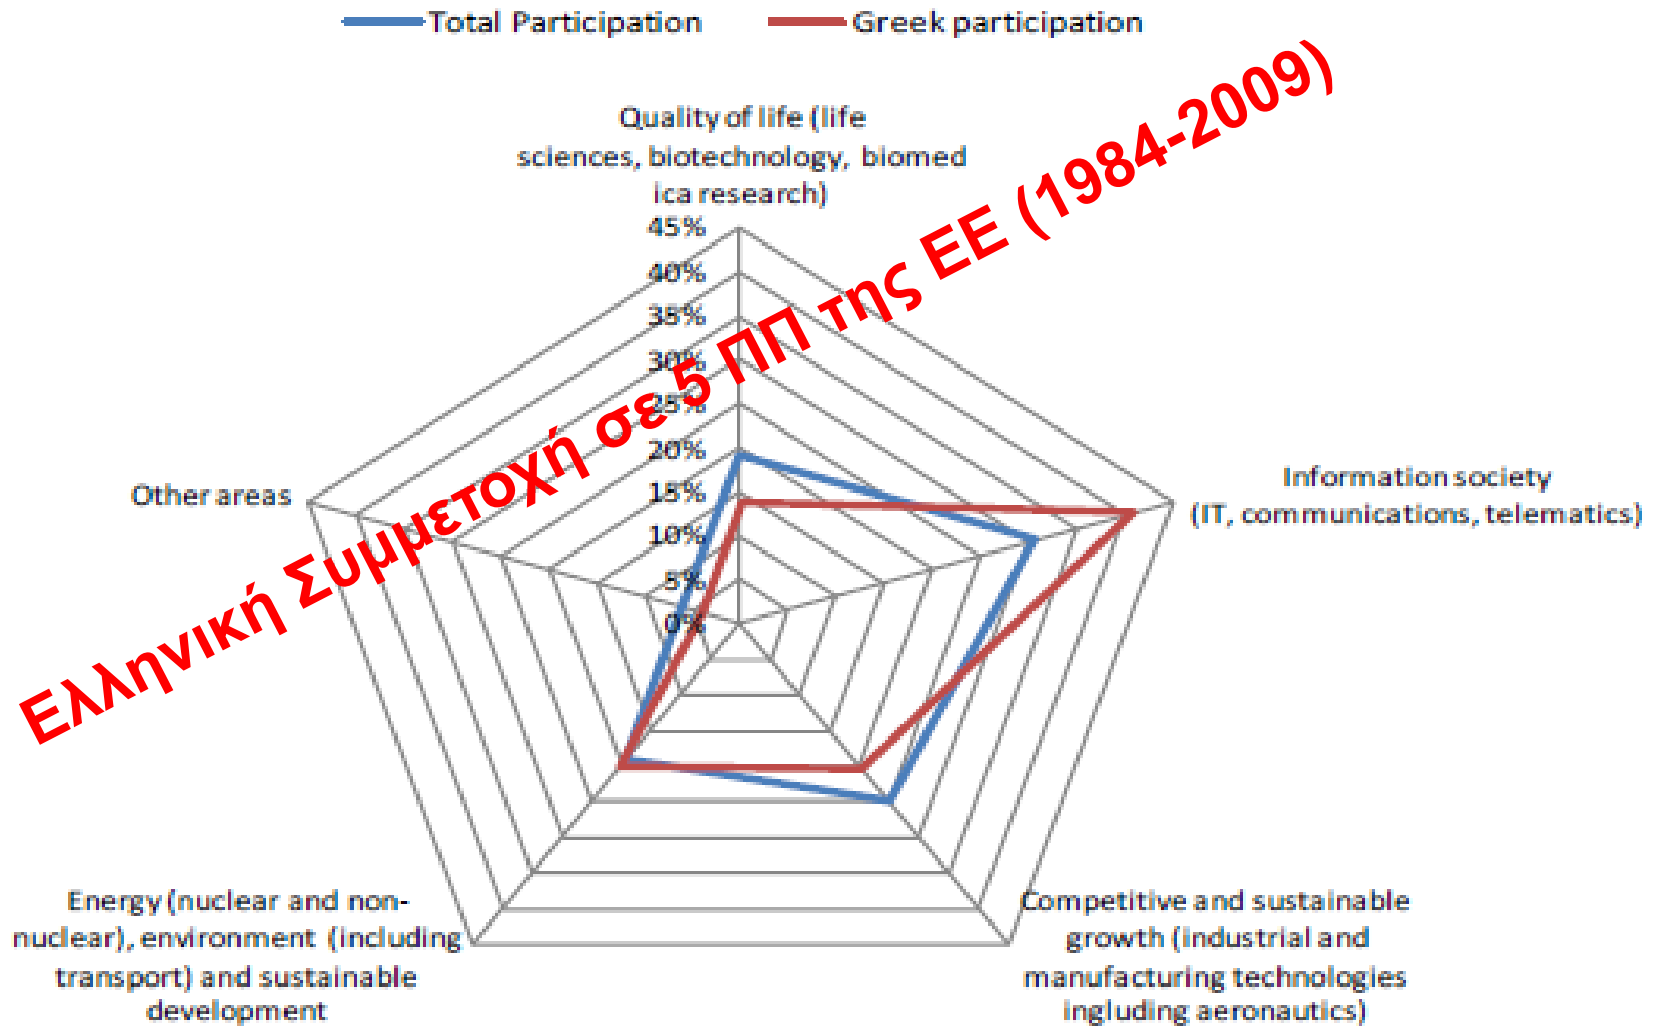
Total Participation
Greek participation

Ελληνική Συμμετοχή σε 5 ΠΠ της ΕΕ (1984-2009)

Quality of life (life sciences, biotechnology, biomed ica research)

45%
40%
35%
30%
25%
20%
15%
10%
5%
0%

Information society (IT, communications, telematics)

Competitive and sustainable growth (industrial and manufacturing technologies ingluding aeronautics)

Energy (nuclear and non-nuclear), environment (including transport) and sustainable development

Other areas